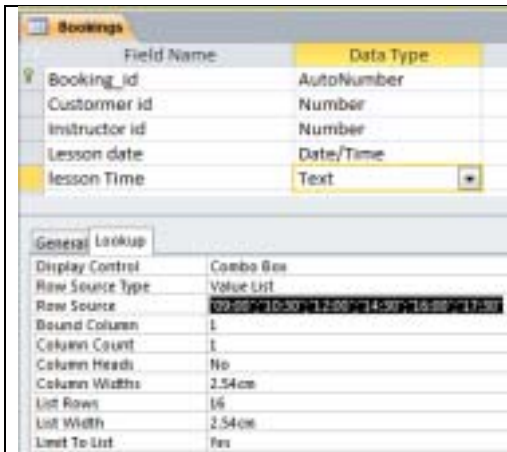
Bookings

| Field Name | Data Type |
|---|---|
| Booking_id | AutoNumber |
| Custormer id | Number |
| Instructor id | Number |
| Lesson date | Date/Time |
| lesson Time | Text |

General Lookup

| | |
|---|---|
| Display Control | Combo Box |
| Row Source Type | Value List |
| Row Source | "09:00";"10:30";"12:00";"14:30";"16:00";"17:30" |
| Bound Column | 1 |
| Column Count | 1 |
| Column Heads | No |
| Column Widths | 2.54cm |
| List Rows | 16 |
| List Width | 2.54cm |
| Limit To List | Yes |